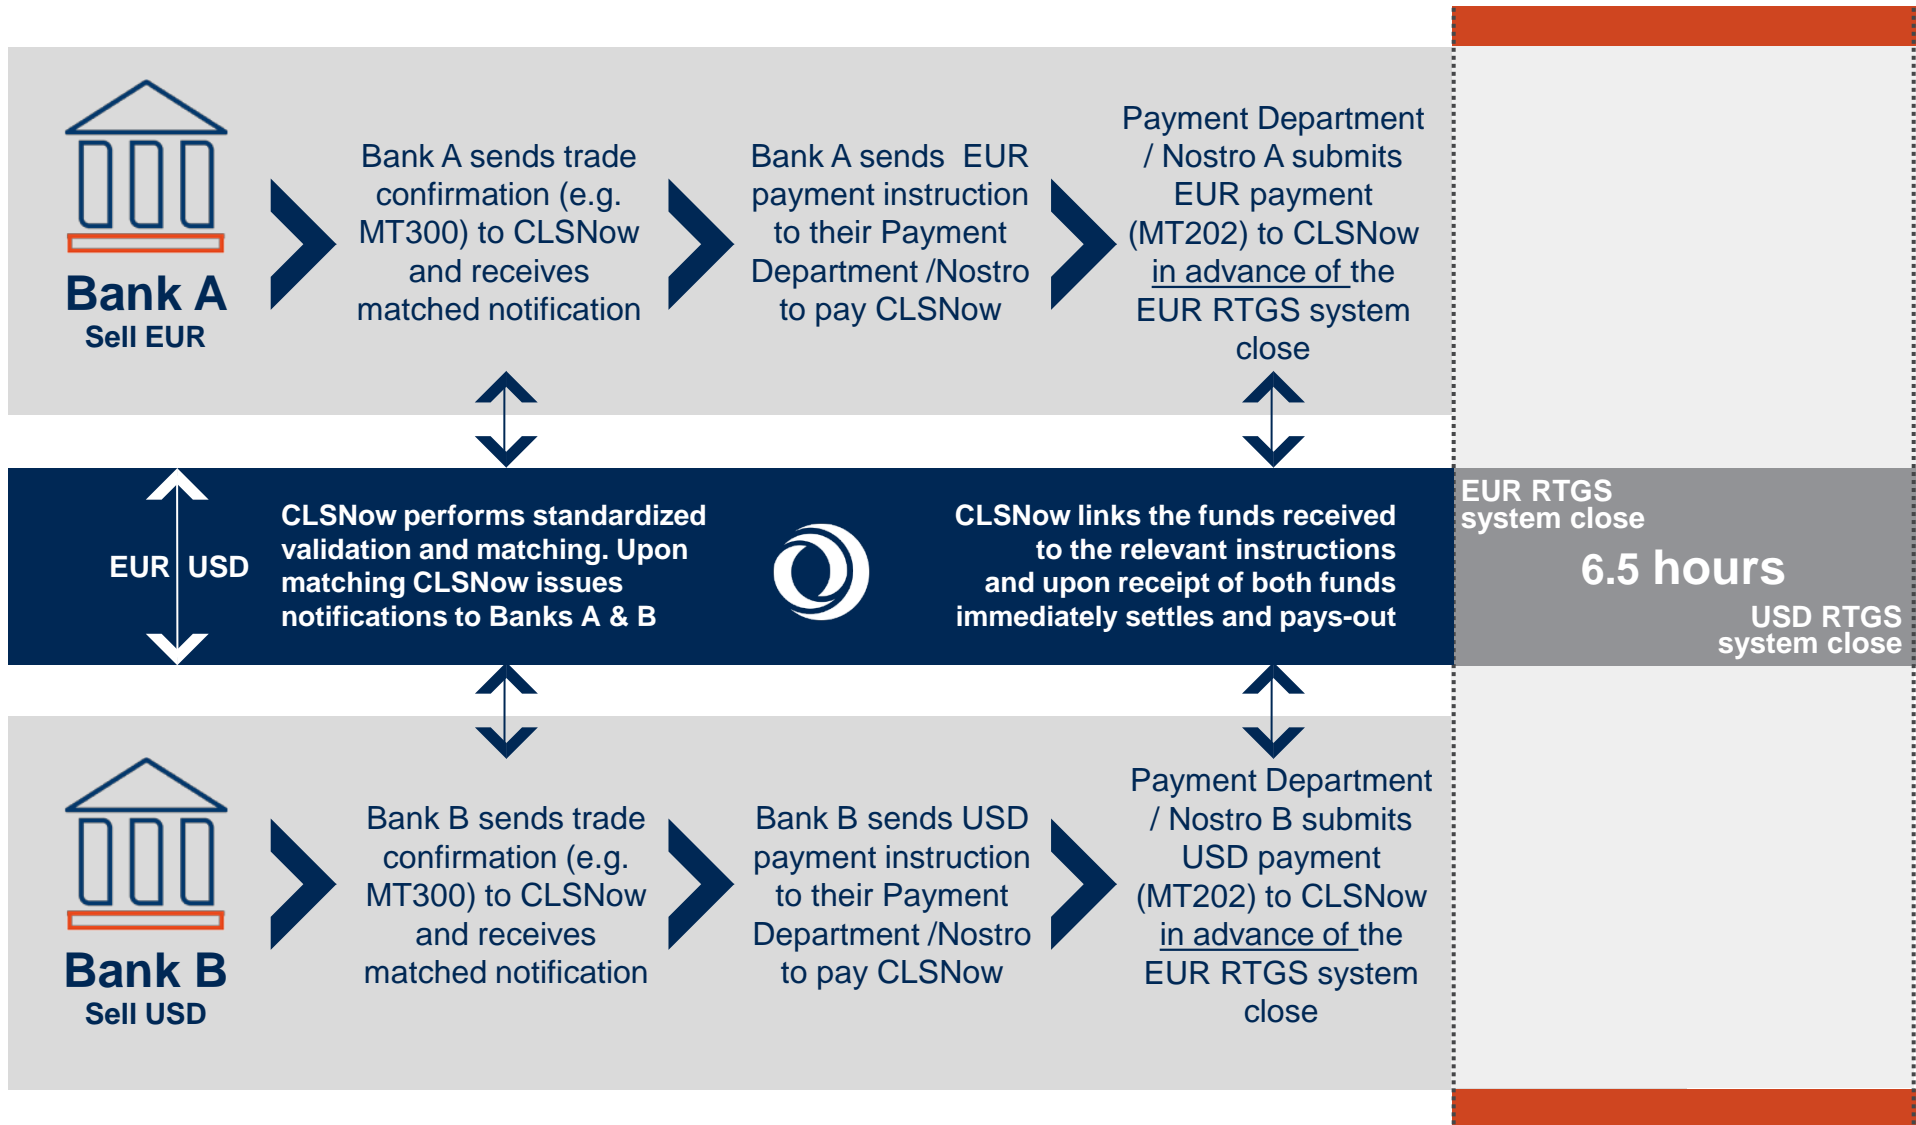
Bank A
Sell EUR

Bank A sends trade confirmation (e.g. MT300) to CLSNow and receives matched notification

Bank A sends EUR payment instruction to their Payment Department /Nostro to pay CLSNow

Payment Department / Nostro A submits EUR payment (MT202) to CLSNow in advance of the EUR RTGS system close

EUR USD

CLSNow performs standardized validation and matching. Upon matching CLSNow issues notifications to Banks A & B

CLSNow links the funds received to the relevant instructions and upon receipt of both funds immediately settles and pays-out

EUR RTGS system close

6.5 hours

USD RTGS system close

Bank B
Sell USD

Bank B sends trade confirmation (e.g. MT300) to CLSNow and receives matched notification

Bank B sends USD payment instruction to their Payment Department /Nostro to pay CLSNow

Payment Department / Nostro B submits USD payment (MT202) to CLSNow in advance of the EUR RTGS system close